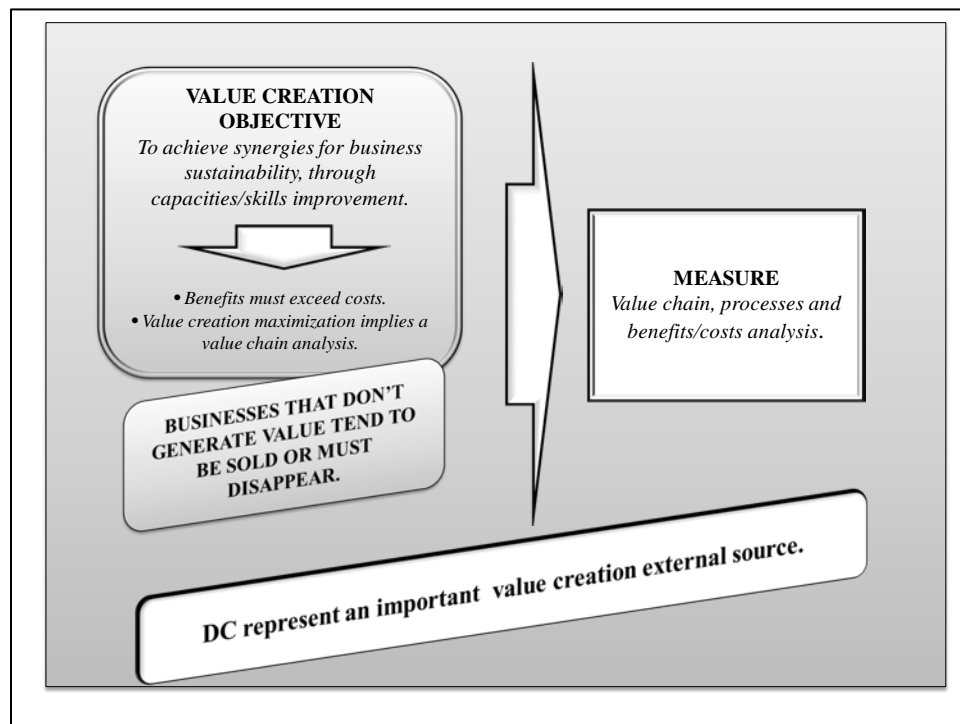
VALUE CREATION OBJECTIVE

*To achieve synergies for business sustainability, through capacities/skills improvement.*

• *Benefits must exceed costs.*
• *Value creation maximization implies a value chain analysis.*

BUSINESSES THAT DON'T GENERATE VALUE TEND TO BE SOLD OR MUST DISAPPEAR.

MEASURE

*Value chain, processes and benefits/costs analysis.*

DC represent an important value creation external source.